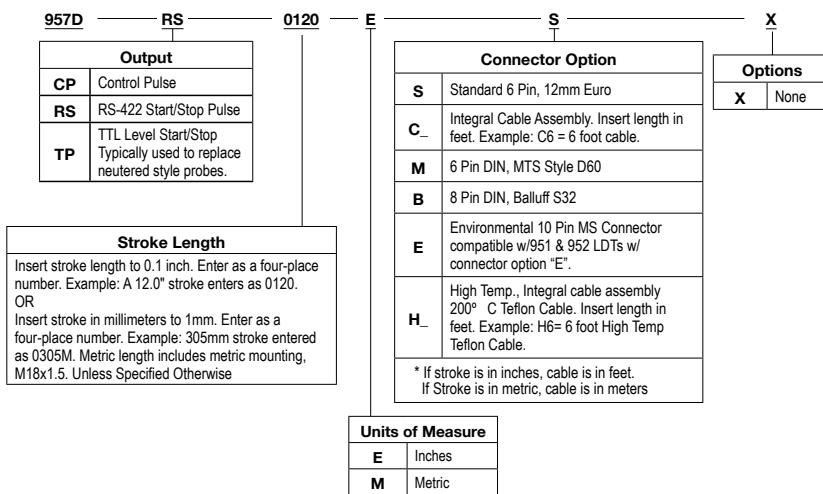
957D RS 0120 E S X

| Output | |
|---|---|
| CP | Control Pulse |
| RS | RS-422 Start/Stop Pulse |
| TP | TTL Level Start/Stop Typically used to replace neutered style probes. |

| Connector Option | |
|---|---|
| S | Standard 6 Pin, 12mm Euro |
| C_ | Integral Cable Assembly. Insert length in feet. Example: C6 = 6 foot cable. |
| M | 6 Pin DIN, MTS Style D60 |
| B | 8 Pin DIN, Balluff S32 |
| E | Environmental 10 Pin MS Connector compatible w/951 & 952 LDTs w/ connector option "E". |
| H_ | High Temp., Integral cable assembly 200º C Teflon Cable. Insert length in feet. Example: H6= 6 foot High Temp Teflon Cable. |

* If stroke is in inches, cable is in feet. If Stroke is in metric, cable is in meters

| Options | |
|---|---|
| X | None |

Stroke Length

Insert stroke length to 0.1 inch. Enter as a four-place number. Example: A 12.0" stroke enters as 0120.
OR
Insert stroke in millimeters to 1mm. Enter as a four-place number. Example: 305mm stroke entered as 0305M. Metric length includes metric mounting, M18x1.5. Unless Specified Otherwise

| Units of Measure | |
|---|---|
| E | Inches |
| M | Metric |